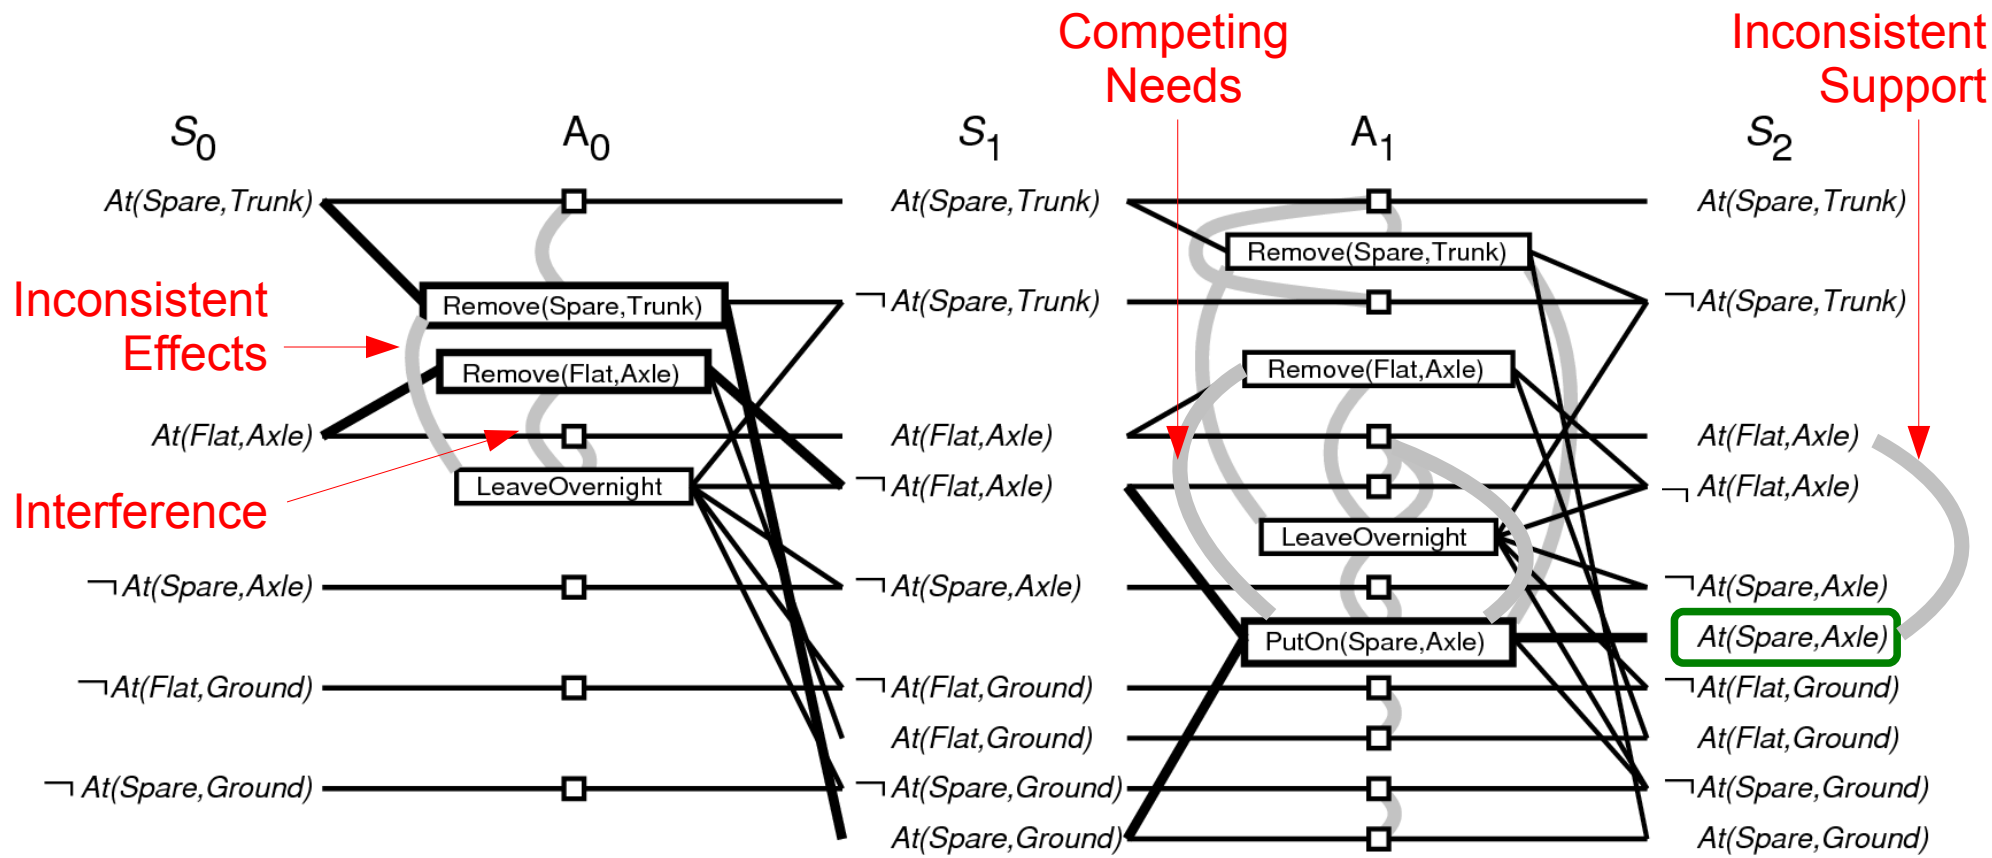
Competing Needs

Inconsistent Support

$S_0$

$A_0$

$S_1$

$A_1$

$S_2$

At(Spare,Trunk)

Inconsistent Effects

Remove(Spare,Trunk)

Remove(Flat,Axle)

At(Flat,Axle)

Interference

LeaveOvernight

¬At(Spare,Axle)

¬At(Flat,Ground)

¬ At(Spare,Ground)

At(Spare,Trunk)

¬At(Spare,Trunk)

At(Flat,Axle)

¬At(Flat,Axle)

¬At(Spare,Axle)

¬At(Flat,Ground)

At(Flat,Ground)

¬At(Spare,Ground)

At(Spare,Ground)

Remove(Spare,Trunk)

Remove(Flat,Axle)

LeaveOvernight

PutOn(Spare,Axle)

At(Spare,Trunk)

¬At(Spare,Trunk)

At(Flat,Axle)

¬ At(Flat,Axle)

¬At(Spare,Axle)

At(Spare,Axle)

¬At(Flat,Ground)

At(Flat,Ground)

¬At(Spare,Ground)

At(Spare,Ground)